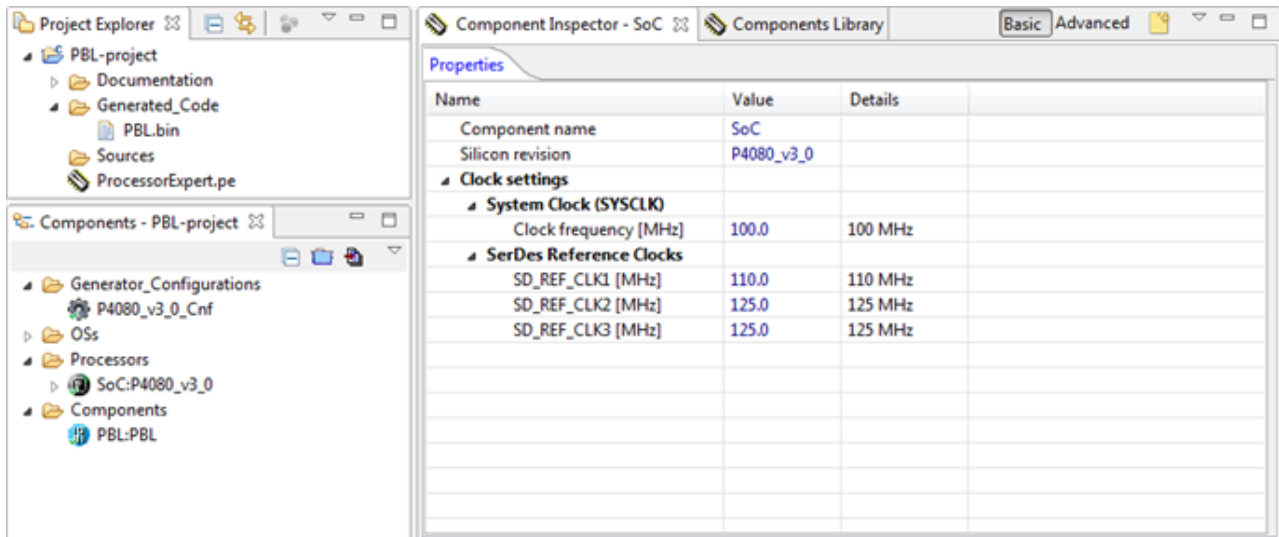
Project Explorer ☒

PBL-project
Documentation
Generated_Code
PBL.bin
Sources
ProcessorExpert.pe

Components - PBL-project ☒

Generator_Configurations
P4080_v3_0_Cnf
OSs
Processors
SoC:P4080_v3_0
Components
PBL:PBL

Component Inspector - SoC ☒ | Components Library | Basic | Advanced

Properties

| Name | Value | Details |
|---|---|---|
| Component name | SoC | |
| Silicon revision | P4080_v3_0 | |
| Clock settings | | |
| System Clock (SYSCLK) | | |
| Clock frequency [MHz] | 100.0 | 100 MHz |
| SerDes Reference Clocks | | |
| SD_REF_CLK1 [MHz] | 110.0 | 110 MHz |
| SD_REF_CLK2 [MHz] | 125.0 | 125 MHz |
| SD_REF_CLK3 [MHz] | 125.0 | 125 MHz |